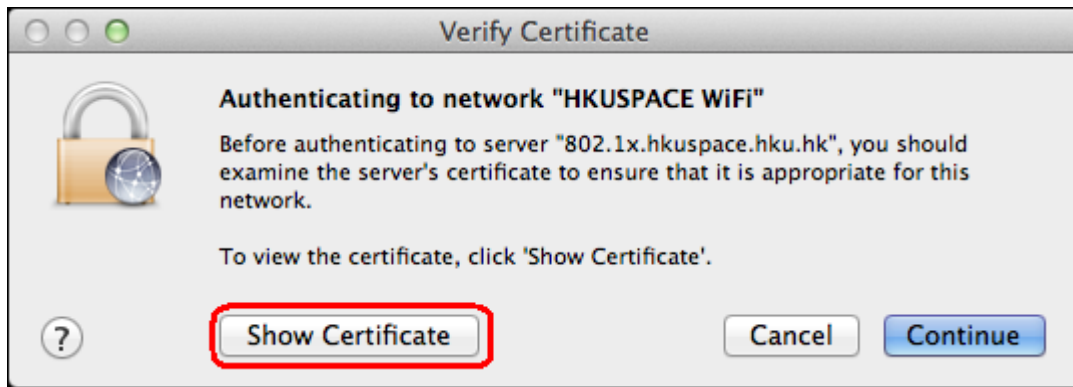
Verify Certificate

Authenticating to network "HKUSPACE WiFi"

Before authenticating to server "802.1x.hkuspace.hku.hk", you should examine the server's certificate to ensure that it is appropriate for this network.

To view the certificate, click 'Show Certificate'.

?

Show Certificate

Cancel

Continue